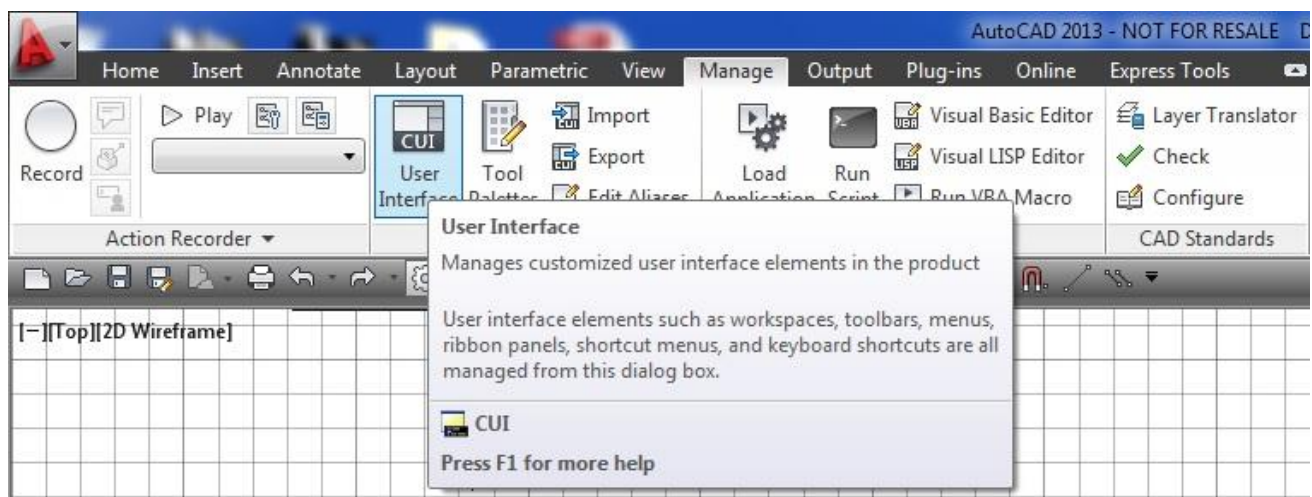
AutoCAD 2013 - NOT FOR RESALE D

Home Insert Annotate Layout Parametric View Manage Output Plug-ins Online Express Tools

Record

Play

Action Recorder ▾

CUI

User Interf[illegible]

Tool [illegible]

Import

Export

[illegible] Aliases

Load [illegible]

Run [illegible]

Visual Basic Editor

Visual LISP Editor

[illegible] VBA Macro

Layer Translator

Check

Configure

CAD Standards

[−][Top][2D Wireframe]

User Interface

Manages customized user interface elements in the product

User interface elements such as workspaces, toolbars, menus, ribbon panels, shortcut menus, and keyboard shortcuts are all managed from this dialog box.

CUI

Press F1 for more help